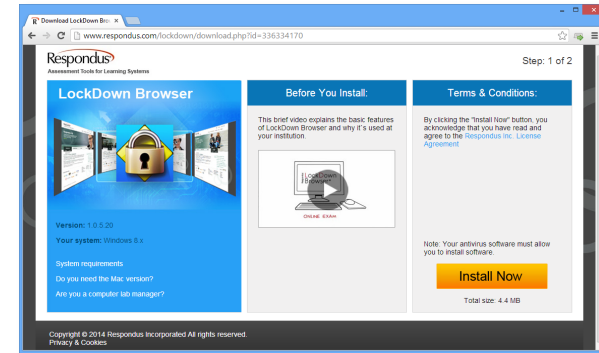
Download LockDown Bro ×

www.respondus.com/lockdown/download.php?id=336334170

Respondus
Assessment Tools for Learning Systems

Step: 1 of 2

LockDown Browser

Version: 1.0.5.20
Your system: Windows 8.x

System requirements
Do you need the Mac version?
Are you a computer lab manager?

Before You Install:

This brief video explains the basic features of LockDown Browser and why it's used at your institution.

LOCKDOWN BROWSER

ONLINE EXAM

Terms & Conditions:

By clicking the "Install Now" button, you acknowledge that you have read and agree to the Respondus Inc. License Agreement

Note: Your antivirus software must allow you to install software.

Install Now

Total size: 4.4 MB

Copyright © 2014 Respondus Incorporated All rights reserved.
Privacy & Cookies